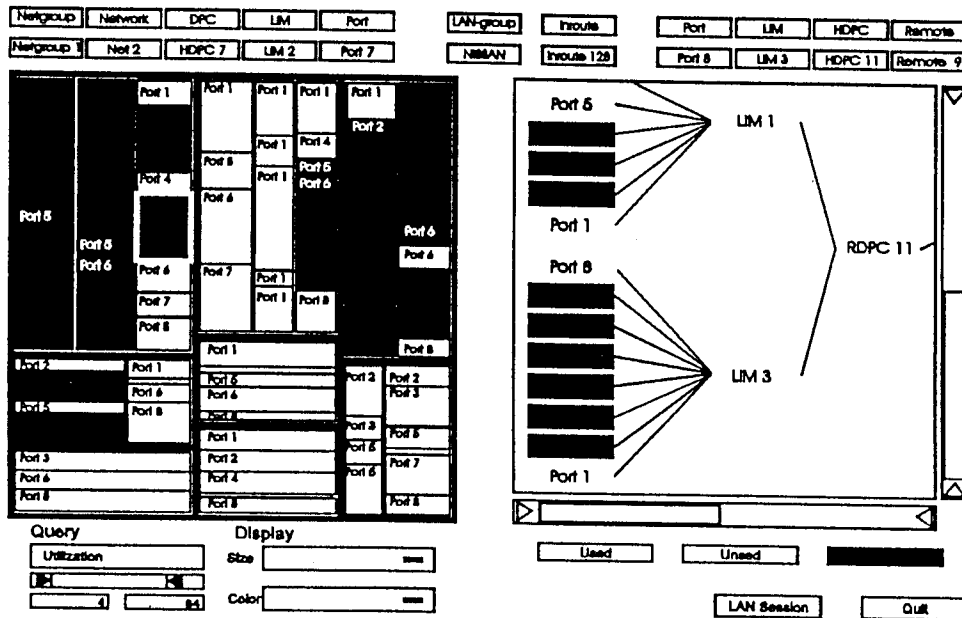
Netgroup Network DPC LIM Port
Netgroup 1 Net 2 HDPC 7 LIM 2 Port 7

LAN-group Inroute
NMAN Inroute 128

Port LIM HDPC Remote
Port 8 LIM 3 HDPC 11 Remote 9

Port 1
Port 4
Port 5
Port 5
Port 6
Port 6
Port 7
Port 8
Port 1
Port 8
Port 6
Port 7
Port 1
Port 1
Port 1
Port 1
Port 1
Port 1
Port 4
Port 5
Port 6
Port 1
Port 8
Port 1
Port 2
Port 6
Port 6
Port 8

Port 2
Port 1
Port 6
Port 5
Port 8
Port 3
Port 6
Port 8
Port 1
Port 5
Port 6
Port 4
Port 1
Port 2
Port 4
Port 8
Port 2
Port 2
Port 3
Port 3
Port 5
Port 5
Port 6
Port 7
Port 8

Port 5
LIM 1
Port 1
RDPC 11
Port 8
LIM 3
Port 1

Query
Utilization
4 84

Display
Size
Color

Used Unused

LAN Session Quit